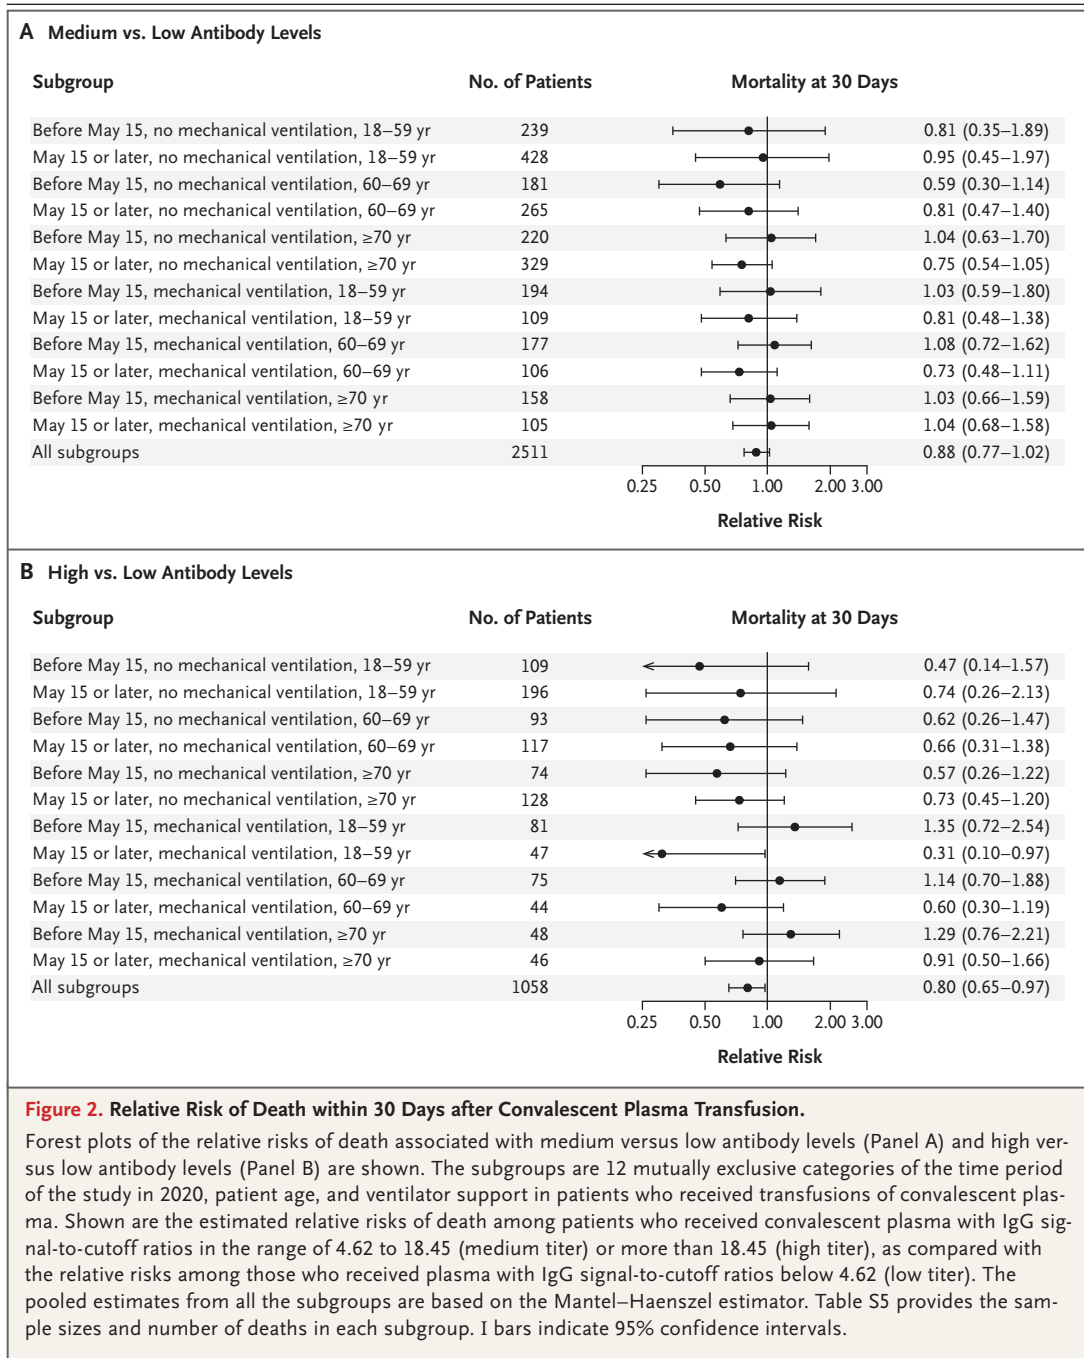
A Medium vs. Low Antibody Levels

| Subgroup | No. of Patients | Mortality at 30 Days | |
|---|---|---|---|
| Before May 15, no mechanical ventilation, 18–59 yr | 239 | | 0.81 (0.35–1.89) |
| May 15 or later, no mechanical ventilation, 18–59 yr | 428 | | 0.95 (0.45–1.97) |
| Before May 15, no mechanical ventilation, 60–69 yr | 181 | | 0.59 (0.30–1.14) |
| May 15 or later, no mechanical ventilation, 60–69 yr | 265 | | 0.81 (0.47–1.40) |
| Before May 15, no mechanical ventilation, ≥70 yr | 220 | | 1.04 (0.63–1.70) |
| May 15 or later, no mechanical ventilation, ≥70 yr | 329 | | 0.75 (0.54–1.05) |
| Before May 15, mechanical ventilation, 18–59 yr | 194 | | 1.03 (0.59–1.80) |
| May 15 or later, mechanical ventilation, 18–59 yr | 109 | | 0.81 (0.48–1.38) |
| Before May 15, mechanical ventilation, 60–69 yr | 177 | | 1.08 (0.72–1.62) |
| May 15 or later, mechanical ventilation, 60–69 yr | 106 | | 0.73 (0.48–1.11) |
| Before May 15, mechanical ventilation, ≥70 yr | 158 | | 1.03 (0.66–1.59) |
| May 15 or later, mechanical ventilation, ≥70 yr | 105 | | 1.04 (0.68–1.58) |
| All subgroups | 2511 | | 0.88 (0.77–1.02) |

0.25 0.50 1.00 2.00 3.00
Relative Risk

B High vs. Low Antibody Levels

| Subgroup | No. of Patients | Mortality at 30 Days | |
|---|---|---|---|
| Before May 15, no mechanical ventilation, 18–59 yr | 109 | | 0.47 (0.14–1.57) |
| May 15 or later, no mechanical ventilation, 18–59 yr | 196 | | 0.74 (0.26–2.13) |
| Before May 15, no mechanical ventilation, 60–69 yr | 93 | | 0.62 (0.26–1.47) |
| May 15 or later, no mechanical ventilation, 60–69 yr | 117 | | 0.66 (0.31–1.38) |
| Before May 15, no mechanical ventilation, ≥70 yr | 74 | | 0.57 (0.26–1.22) |
| May 15 or later, no mechanical ventilation, ≥70 yr | 128 | | 0.73 (0.45–1.20) |
| Before May 15, mechanical ventilation, 18–59 yr | 81 | | 1.35 (0.72–2.54) |
| May 15 or later, mechanical ventilation, 18–59 yr | 47 | | 0.31 (0.10–0.97) |
| Before May 15, mechanical ventilation, 60–69 yr | 75 | | 1.14 (0.70–1.88) |
| May 15 or later, mechanical ventilation, 60–69 yr | 44 | | 0.60 (0.30–1.19) |
| Before May 15, mechanical ventilation, ≥70 yr | 48 | | 1.29 (0.76–2.21) |
| May 15 or later, mechanical ventilation, ≥70 yr | 46 | | 0.91 (0.50–1.66) |
| All subgroups | 1058 | | 0.80 (0.65–0.97) |

0.25 0.50 1.00 2.00 3.00
Relative Risk

Figure 2. Relative Risk of Death within 30 Days after Convalescent Plasma Transfusion.
Forest plots of the relative risks of death associated with medium versus low antibody levels (Panel A) and high versus low antibody levels (Panel B) are shown. The subgroups are 12 mutually exclusive categories of the time period of the study in 2020, patient age, and ventilator support in patients who received transfusions of convalescent plasma. Shown are the estimated relative risks of death among patients who received convalescent plasma with IgG signal-to-cutoff ratios in the range of 4.62 to 18.45 (medium titer) or more than 18.45 (high titer), as compared with the relative risks among those who received plasma with IgG signal-to-cutoff ratios below 4.62 (low titer). The pooled estimates from all the subgroups are based on the Mantel–Haenszel estimator. Table S5 provides the sample sizes and number of deaths in each subgroup. I bars indicate 95% confidence intervals.